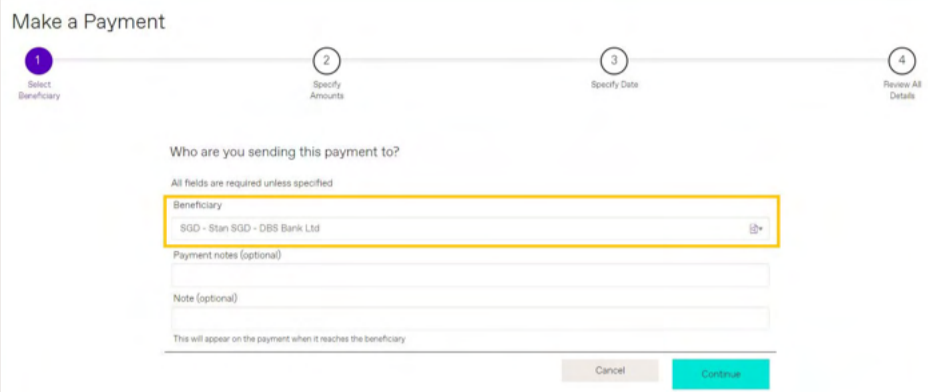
Make a Payment

1
Select Beneficiary

2
Specify Amounts

3
Specify Date

4
Review All Details

Who are you sending this payment to?

All fields are required unless specified

Beneficiary

SGD - Stan SGD - DBS Bank Ltd

Payment notes (optional)

Note (optional)

This will appear on the payment when it reaches the beneficiary

Cancel

Continue